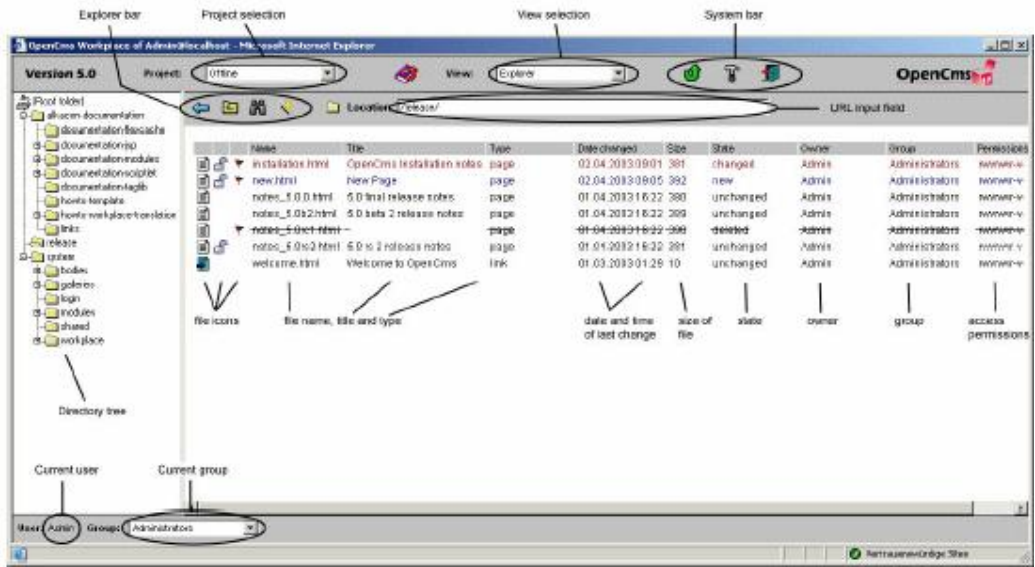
Explorer bar

Project selection

View selection

System bar

OpenCms Workplace of Admin@localhost - Microsoft Internet Explorer

Version 5.0

Project: Offline

View: Explorer

OpenCms

Location: /release/

URL input field

[Root folder]
alkacon-documentation
documentation-flexcache
documentation-jsp
documentation-modules
documentation-scriptlet
documentation-taglib
howto-template
howto-workplace-translation
links
release
system
bodies
galleries
login
modules
shared
workplace

| | Name | Title | Type | Date changed | Size | State | Owner | Group | Permissions |
|---|---|---|---|---|---|---|---|---|---|
| | installation.html | OpenCms Installation notes | page | 02.04.2003 09:01 | 381 | changed | Admin | Administrators | rwrwrw-v |
| | new.html | New Page | page | 02.04.2003 09:05 | 392 | new | Admin | Administrators | rwrwrw-v |
| | notes_5.0.0.html | 5.0 final release notes | page | 01.04.2003 16:22 | 380 | unchanged | Admin | Administrators | rwrwrw-v |
| | notes_5.0b2.html | 5.0 beta 2 release notes | page | 01.04.2003 16:22 | 399 | unchanged | Admin | Administrators | rwrwrw-v |
| | notes_5.0rc1.html | - | page | 01.04.2003 16:22 | 398 | deleted | Admin | Administrators | rwrwrw-v |
| | notes_5.0rc2.html | 5.0 rc 2 release notes | page | 01.04.2003 16:22 | 381 | unchanged | Admin | Administrators | rwrwrw-v |
| | welcome.html | Welcome to OpenCms | link | 01.03.2003 01:29 | 10 | unchanged | Admin | Administrators | rwrwrw-v |

file icons

file name, title and type

date and time of last change

size of file

state

owner

group

access permissions

Directory tree

Current user

Current group

User: Admin Group: Administrators

Vertrauenswürdige Sites